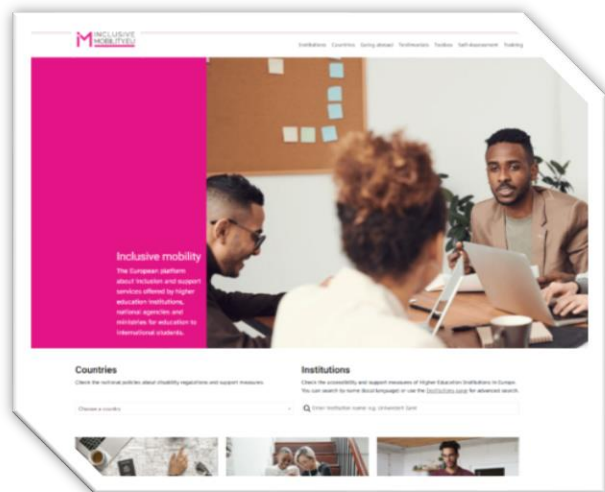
INCLUSIVE MOBILITY.EU

Institutions Countries Going abroad Testimonies Toolbox Self-assessment Training

Inclusive mobility

The European platform about inclusion and support services offered by higher education institutions, national agencies and ministries for education to international students.

Countries

Check the national policies about disability regulations and support measures

Choose a country

Institutions

Check the accessibility and support measures of Higher Education Institutions in Europe. You can search by name (local language) or use the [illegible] for advanced search.

Enter institution name e.g. Universiteit Gent